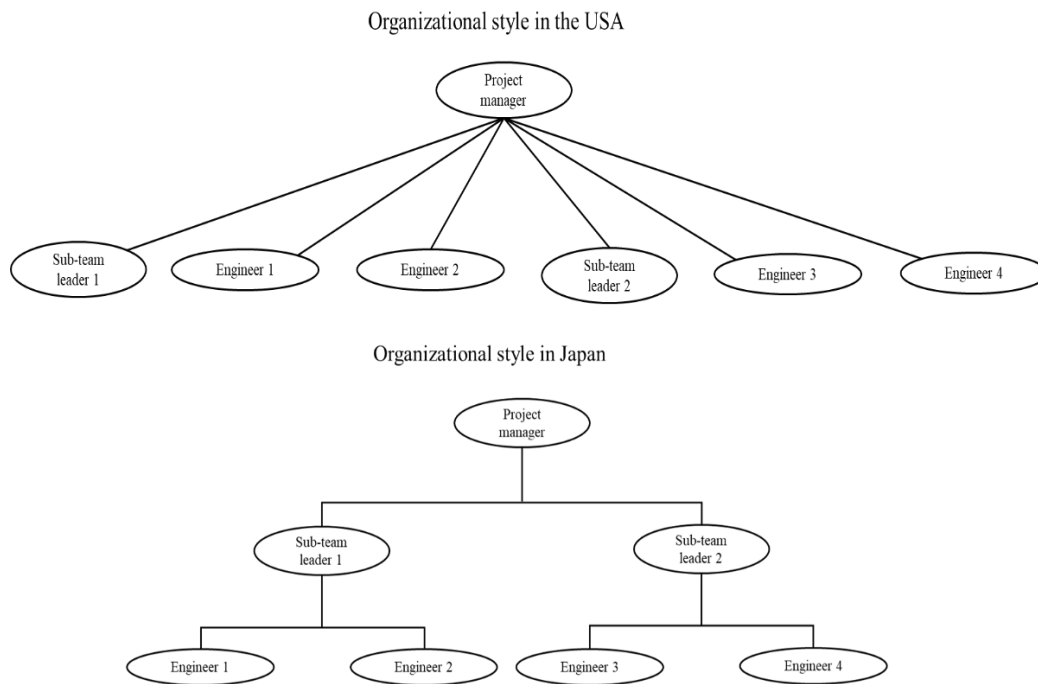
Organizational style in the USA

Project manager

Sub-team leader 1

Engineer 1

Engineer 2

Sub-team leader 2

Engineer 3

Engineer 4

Organizational style in Japan

Project manager

Sub-team leader 1

Sub-team leader 2

Engineer 1

Engineer 2

Engineer 3

Engineer 4